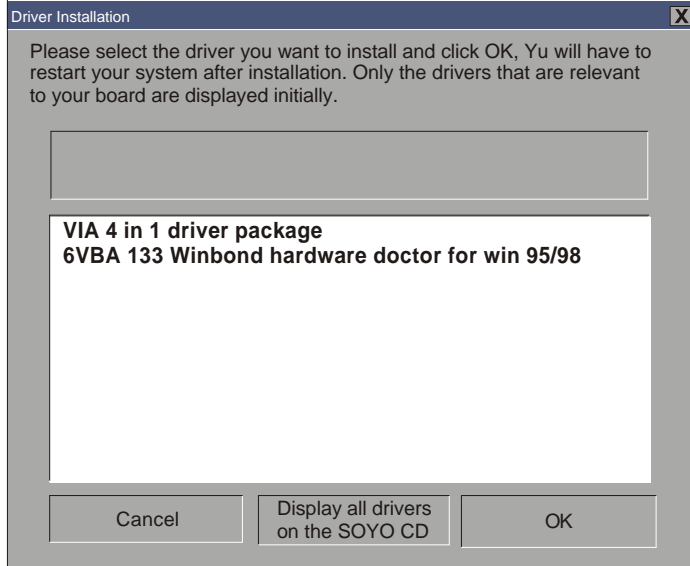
Driver Installation

X

Please select the driver you want to install and click OK, Yu will have to restart your system after installation. Only the drivers that are relevant to your board are displayed initially.

VIA 4 in 1 driver package
6VBA 133 Winbond hardware doctor for win 95/98

Cancel

Display all drivers on the SOYO CD

OK